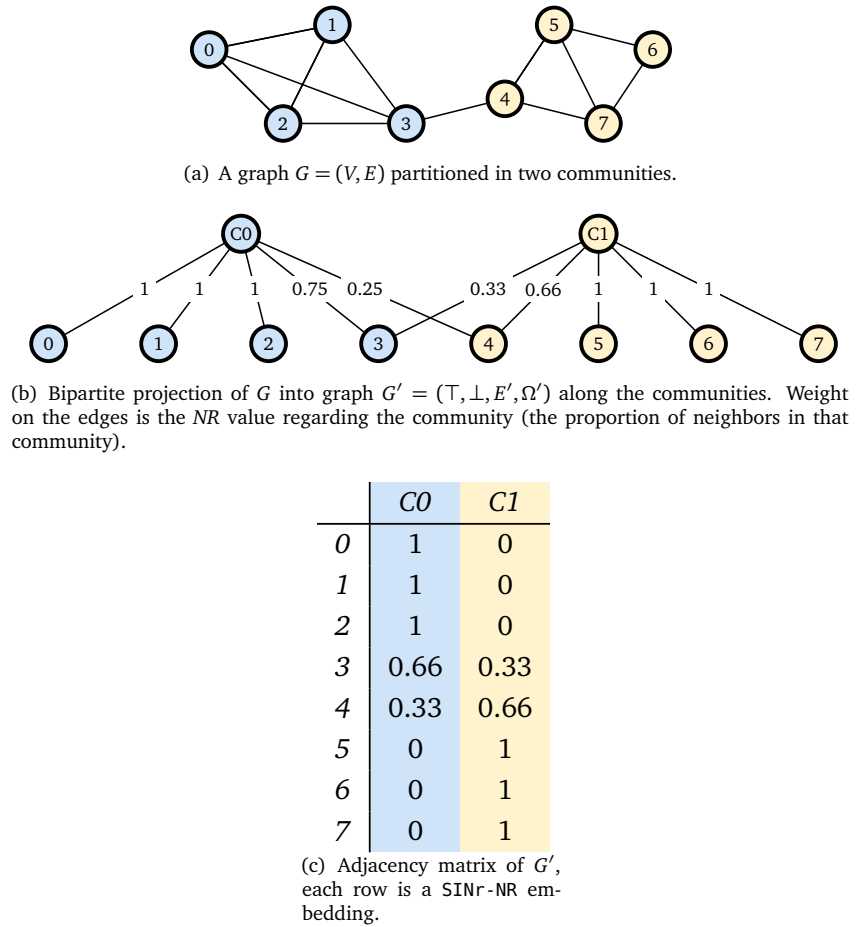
0 1 2 3 4 5 6 7

(a) A graph $G = (V, E)$ partitioned in two communities.

C0 C1
1 1 1 0.75 0.25 0.33 0.66 1 1 1
0 1 2 3 4 5 6 7

(b) Bipartite projection of $G$ into graph $G' = (\top, \bot, E', \Omega')$ along the communities. Weight on the edges is the *NR* value regarding the community (the proportion of neighbors in that community).

| | *C0* | *C1* |
|---|---|---|
| *0* | 1 | 0 |
| *1* | 1 | 0 |
| *2* | 1 | 0 |
| *3* | 0.66 | 0.33 |
| *4* | 0.33 | 0.66 |
| *5* | 0 | 1 |
| *6* | 0 | 1 |
| *7* | 0 | 1 |

(c) Adjacency matrix of $G'$, each row is a SINr-NR embedding.